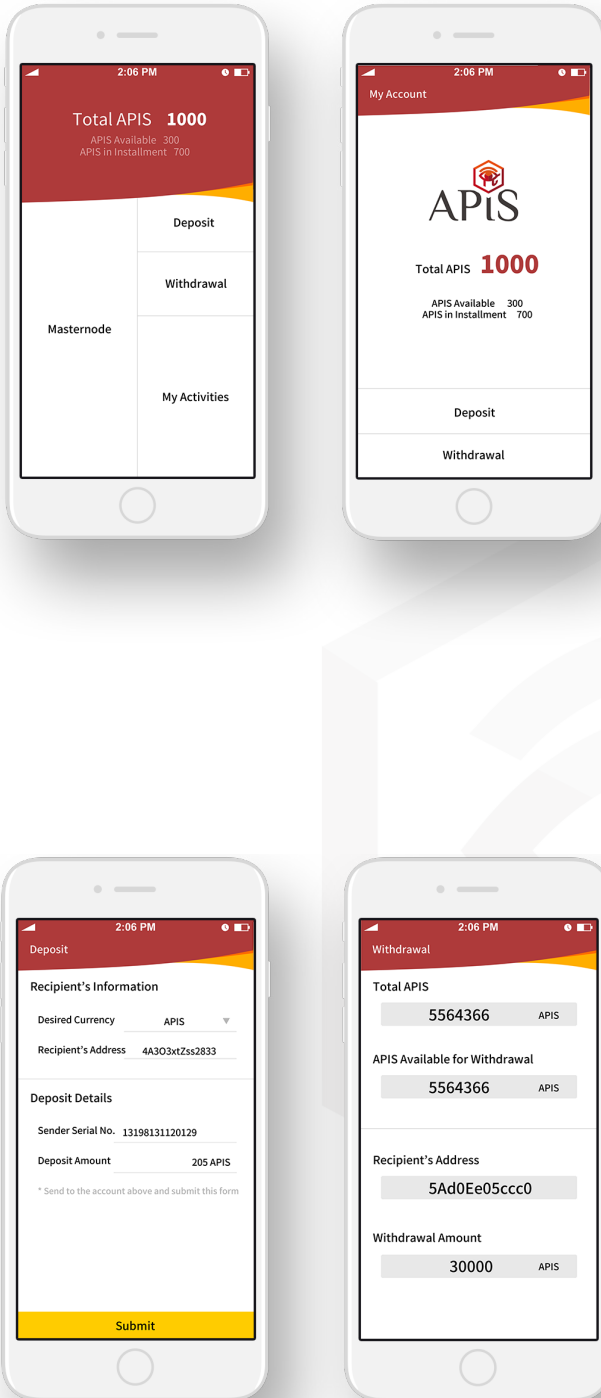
2:06 PM

Total APIS 1000

APIS Available 300
APIS in Installment 700

Masternode

Deposit

Withdrawal

My Activities

2:06 PM

My Account

APIS

Total APIS 1000

APIS Available 300
APIS in Installment 700

Deposit

Withdrawal

2:06 PM

Deposit

Recipient's Information

Desired Currency APIS

Recipient's Address 4A3O3xtZss2833

Deposit Details

Sender Serial No. 13198131120129

Deposit Amount 205 APIS

* Send to the account above and submit this form

Submit

2:06 PM

Withdrawal

Total APIS

5564366 APIS

APIS Available for Withdrawal

5564366 APIS

Recipient's Address

5Ad0Ee05ccc0

Withdrawal Amount

30000 APIS